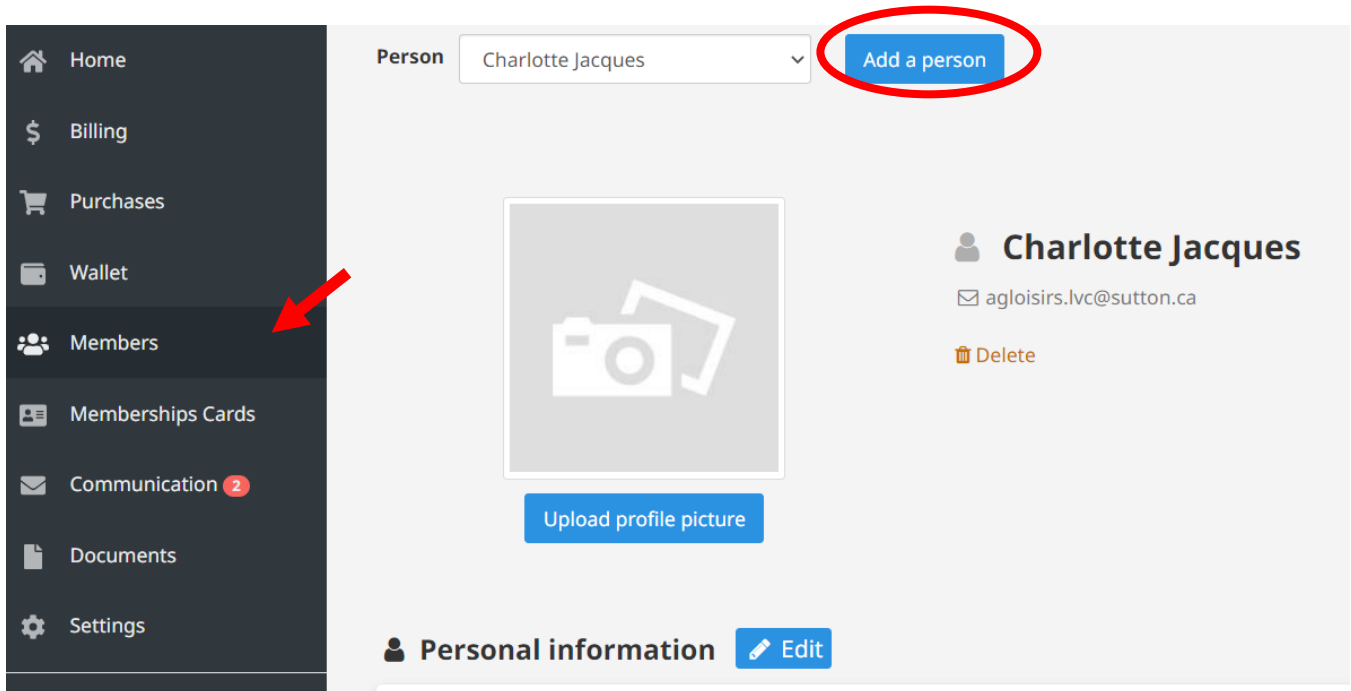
Home

Billing

Purchases

Wallet

Members

Memberships Cards

Communication 2

Documents

Settings

Person Charlotte Jacques

Add a person

Charlotte Jacques

agloisirs.lvc@sutton.ca

Delete

Upload profile picture

Personal information

Edit